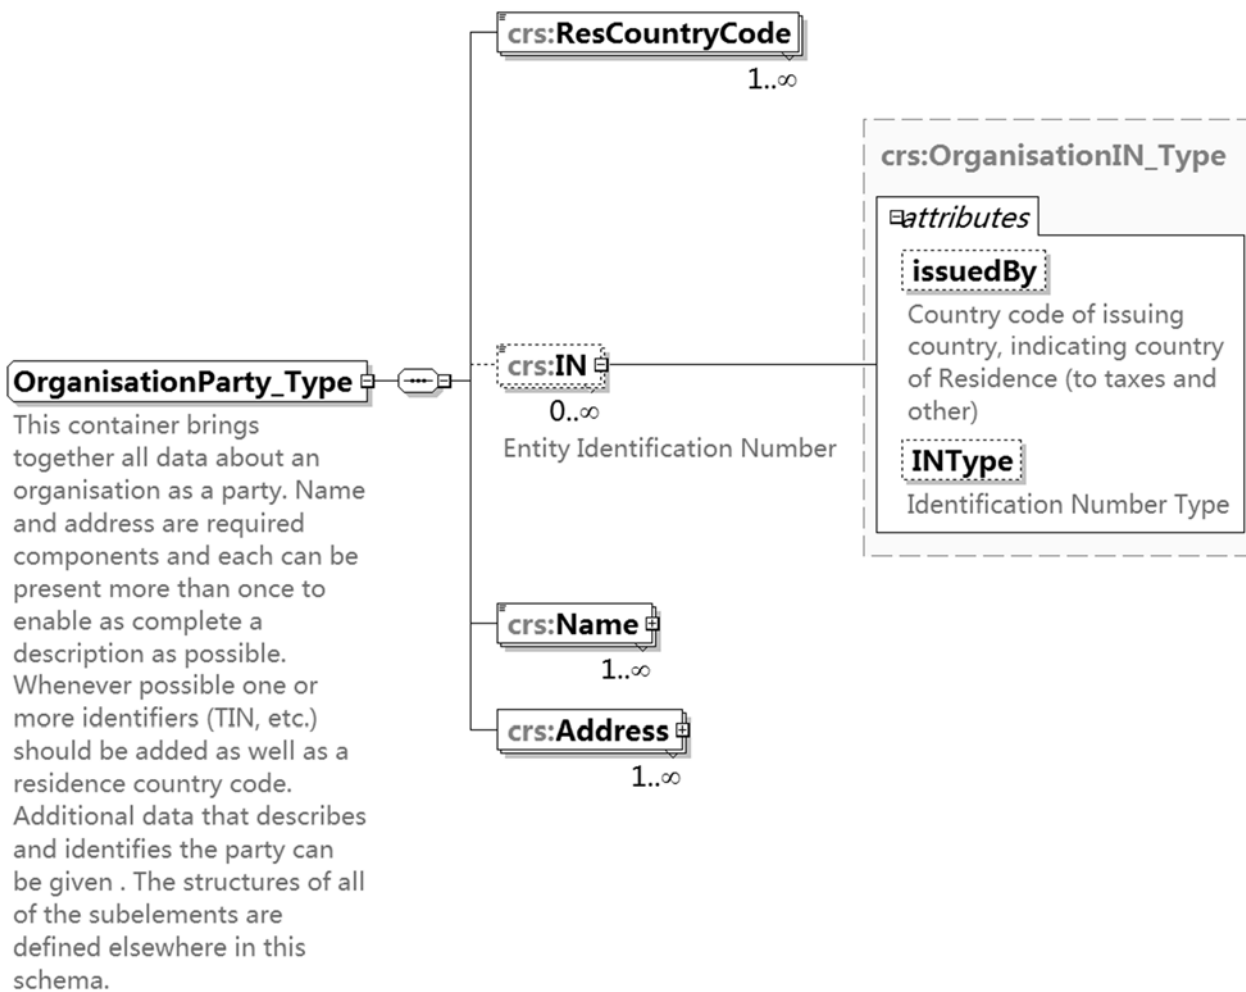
OrganisationParty_Type

This container brings together all data about an organisation as a party. Name and address are required components and each can be present more than once to enable as complete a description as possible. Whenever possible one or more identifiers (TIN, etc.) should be added as well as a residence country code. Additional data that describes and identifies the party can be given . The structures of all of the subelements are defined elsewhere in this schema.

crs:ResCountryCode
1..∞

crs:IN
0..∞
Entity Identification Number

crs:OrganisationIN_Type
attributes
issuedBy
Country code of issuing country, indicating country of Residence (to taxes and other)
INType
Identification Number Type

crs:Name
1..∞

crs:Address
1..∞